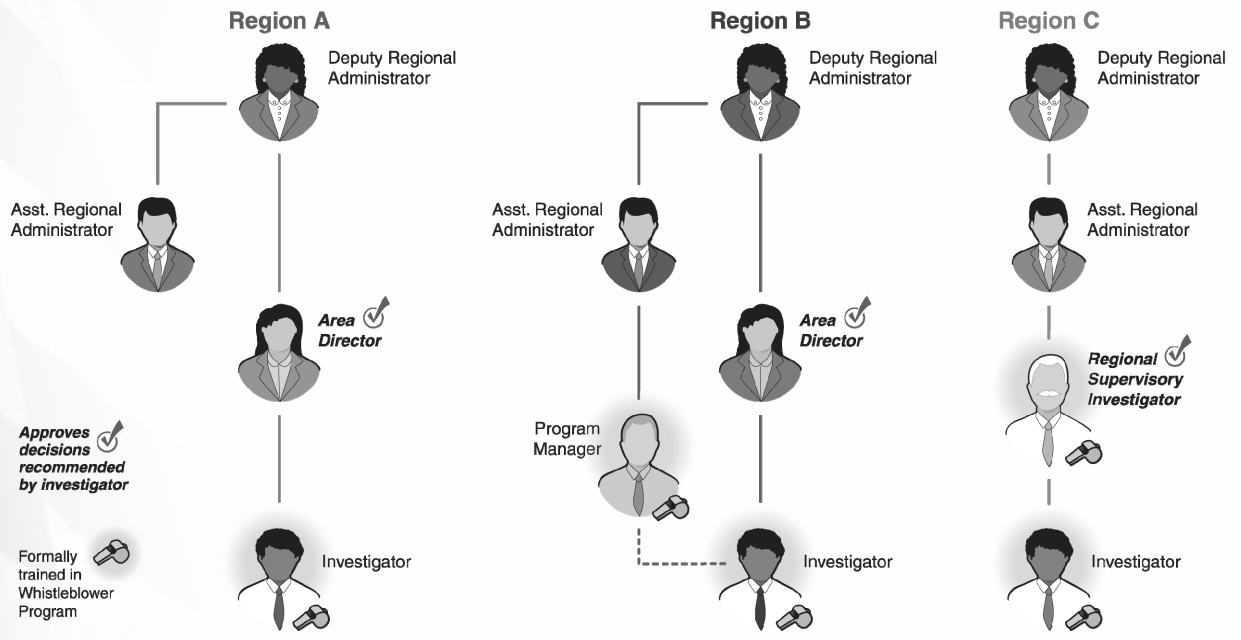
Region A

Deputy Regional Administrator

Asst. Regional Administrator

Area Director

Investigator

Approves decisions recommended by investigator

Formally trained in Whistleblower Program

Region B

Deputy Regional Administrator

Asst. Regional Administrator

Area Director

Program Manager

Investigator

Region C

Deputy Regional Administrator

Asst. Regional Administrator

Regional Supervisory Investigator

Investigator